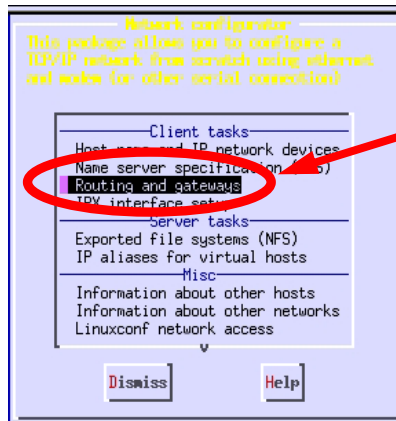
Network configurator
This package allows you to configure a TCP/IP network from scratch using ethernet and modem (or other serial connection)

Client tasks
Host name and IP network devices
Name server specification (DNS)
Routing and gateways
IPX interface setup
Server tasks
Exported file systems (NFS)
IP aliases for virtual hosts
Misc
Information about other hosts
Information about other networks
Linuxconf network access

Dismiss
Help